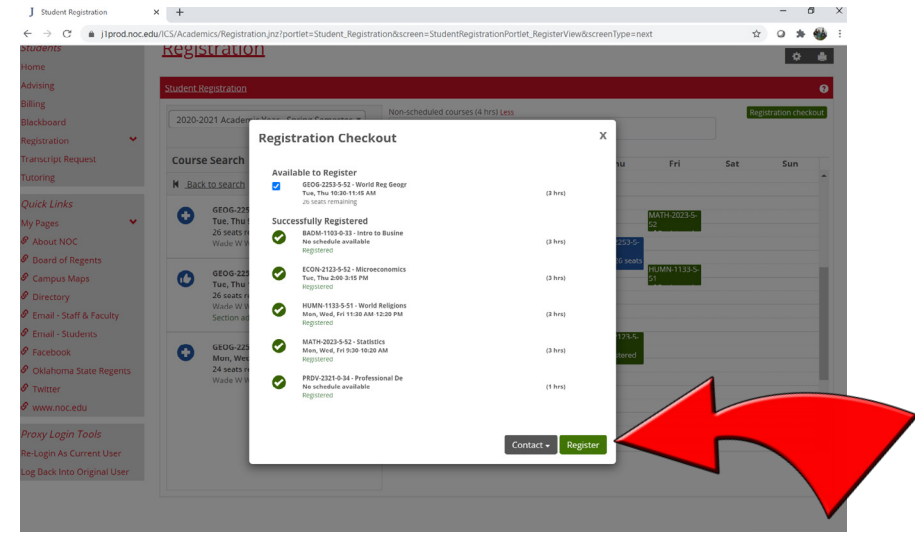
J Student Registration × +

j1prod.noc.edu/ICS/Academics/Registration.jnz?portlet=Student_Registration&screen=StudentRegistrationPortlet_RegisterView&screenType=next

Students
Home
Advising
Billing
Blackboard
Registration
Transcript Request
Tutoring

Quick Links
My Pages
About NOC
Board of Regents
Campus Maps
Directory
Email - Staff & Faculty
Email - Students
Facebook
Oklahoma State Regents
Twitter
www.noc.edu

Proxy Login Tools
Re-Login As Current User
Log Back Into Original User

Registration

Student Registration

2020-2021 Academ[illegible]

Non-scheduled courses (4 hrs) Less

Registration checkout

Course Search

Back to search

GEOG-225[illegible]
Tue, Thu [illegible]
26 seats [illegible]
Wade W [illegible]

GEOG-225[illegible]
Tue, Thu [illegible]
26 seats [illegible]
Wade W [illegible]
Section ad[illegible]

GEOG-225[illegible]
Mon, Wed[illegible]
24 seats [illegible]
Wade W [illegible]

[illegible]nu Fri Sat Sun

MATH-2023-5-52
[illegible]2253-5-
26 seats
HUMN-1133-5-51
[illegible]123-5-
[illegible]tered

Registration Checkout ×

Available to Register
GEOG-2253-5-52 - World Reg Geogr
Tue, Thu 10:30-11:45 AM
26 seats remaining
(3 hrs)

Successfully Registered
BADM-1103-0-33 - Intro to Busine
No schedule available
Registered
(3 hrs)

ECON-2123-5-52 - Microeconomics
Tue, Thu 2:00 3:15 PM
Registered
(3 hrs)

HUMN-1133-5-51 - World Religions
Mon, Wed, Fri 11:30 AM 12:20 PM
Registered
(3 hrs)

MATH-2023-5-52 - Statistics
Mon, Wed, Fri 9:30 10:20 AM
Registered
(3 hrs)

PRDV-2321-0-34 - Professional De
No schedule available
Registered
(1 hrs)

Contact ▾ Register